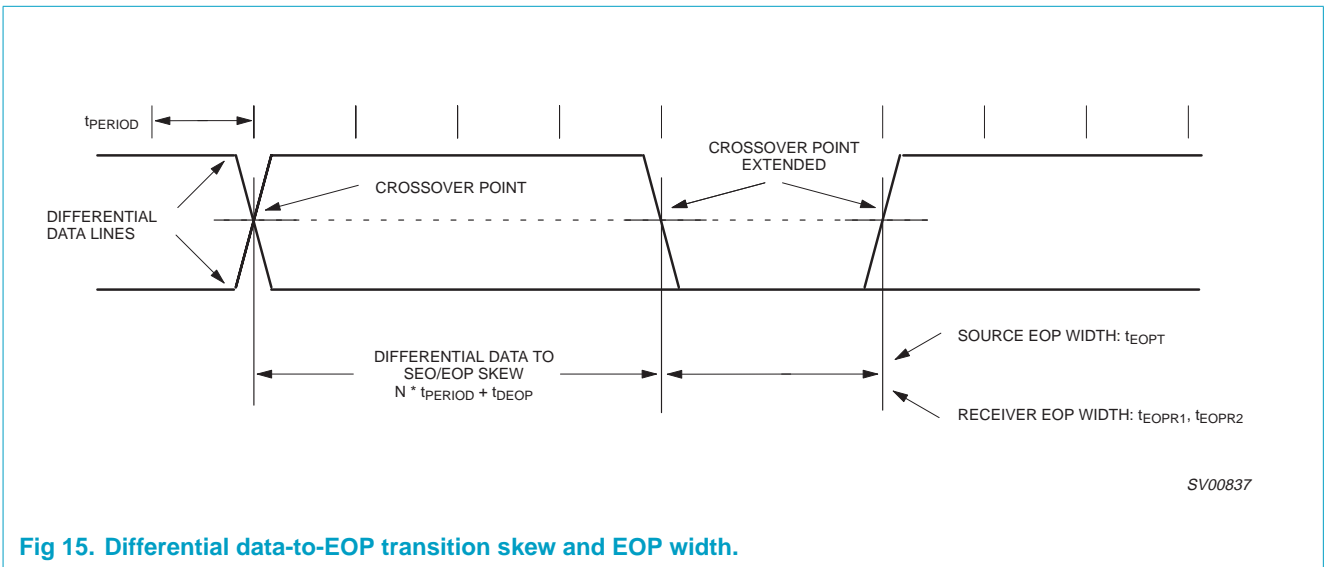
$t_{PERIOD}$

CROSSOVER POINT EXTENDED

CROSSOVER POINT

DIFFERENTIAL DATA LINES

DIFFERENTIAL DATA TO SEO/EOP SKEW
N * $t_{PERIOD}$ + $t_{DEOP}$

SOURCE EOP WIDTH: $t_{EOPT}$

RECEIVER EOP WIDTH: $t_{EOPR1}$, $t_{EOPR2}$

SV00837

Fig 15. Differential data-to-EOP transition skew and EOP width.